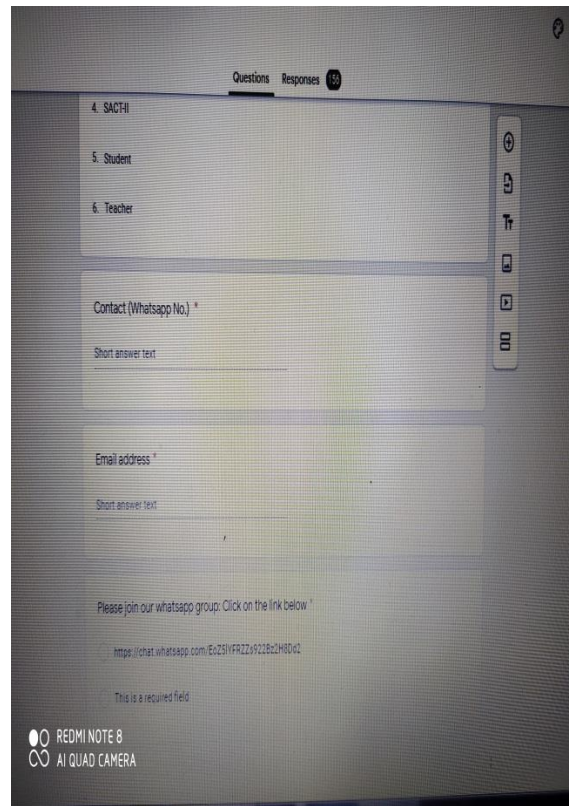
Questions Responses 156

4. SACT-II

5. Student

6. Teacher

Contact (Whatsapp No.) *

Short answer text

Email address *

Short answer text

Please join our whatsapp group: Click on the link below *

https://chat.whatsapp.com/EoZ5IVFRZZs922Bz2H8Dd2

This is a required field

REDMI NOTE 8
AI QUAD CAMERA